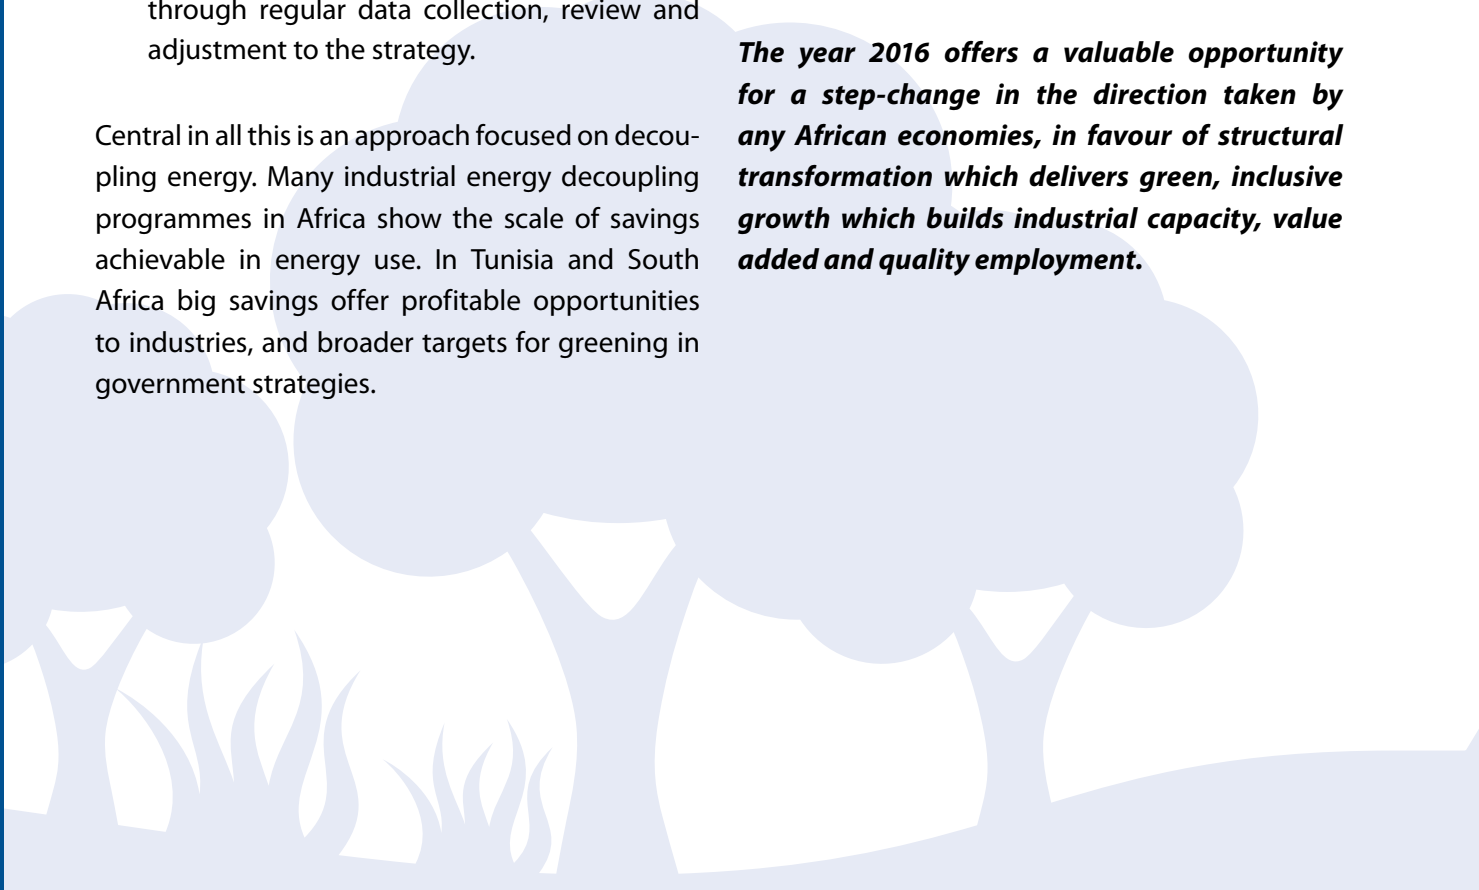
through regular data collection, review and adjustment to the strategy.

Central in all this is an approach focused on decoupling energy. Many industrial energy decoupling programmes in Africa show the scale of savings achievable in energy use. In Tunisia and South Africa big savings offer profitable opportunities to industries, and broader targets for greening in government strategies.

***The year 2016 offers a valuable opportunity for a step-change in the direction taken by any African economies, in favour of structural transformation which delivers green, inclusive growth which builds industrial capacity, value added and quality employment.***